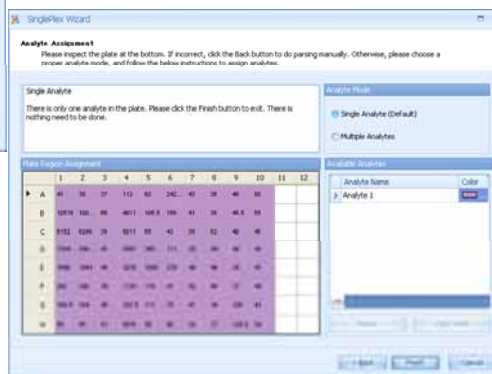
SinglePlex Wizard

Analyte Assignment
Please inspect the plate at the bottom. If incorrect, click the Back button to do parsing manually. Otherwise, please choose a proper analyte mode, and follow the below instructions to assign analytes.

Single Analyte

There is only one analyte in the plate. Please click the Finish button to exit. There is nothing need to be done.

Analyte Mode

Single Analyte (Default)

Multiple Analytes

Plate Region Assignment

Available Analytes

| | 1 | 2 | 3 | 4 | 5 | 6 | 7 | 8 | 9 | 10 | 11 | 12 |
|---|---|---|---|---|---|---|---|---|---|---|---|---|
| A | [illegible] | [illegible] | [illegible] | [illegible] | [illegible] | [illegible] | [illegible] | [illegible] | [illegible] | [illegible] | | |
| B | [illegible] | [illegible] | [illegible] | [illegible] | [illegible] | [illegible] | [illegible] | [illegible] | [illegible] | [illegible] | | |
| C | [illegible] | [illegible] | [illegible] | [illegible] | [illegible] | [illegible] | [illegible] | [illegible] | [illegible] | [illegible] | | |
| D | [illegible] | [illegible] | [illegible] | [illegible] | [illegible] | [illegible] | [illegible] | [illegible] | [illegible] | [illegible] | | |
| E | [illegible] | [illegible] | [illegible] | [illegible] | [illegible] | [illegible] | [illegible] | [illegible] | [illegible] | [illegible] | | |
| F | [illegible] | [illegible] | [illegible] | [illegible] | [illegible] | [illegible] | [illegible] | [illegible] | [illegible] | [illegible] | | |
| G | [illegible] | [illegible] | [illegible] | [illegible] | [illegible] | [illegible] | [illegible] | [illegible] | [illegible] | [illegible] | | |
| H | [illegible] | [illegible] | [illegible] | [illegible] | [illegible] | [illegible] | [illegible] | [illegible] | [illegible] | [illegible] | | |

| Analyte Name | Color |
|---|---|
| Analyte 1 | |

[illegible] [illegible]

Back Finish Cancel